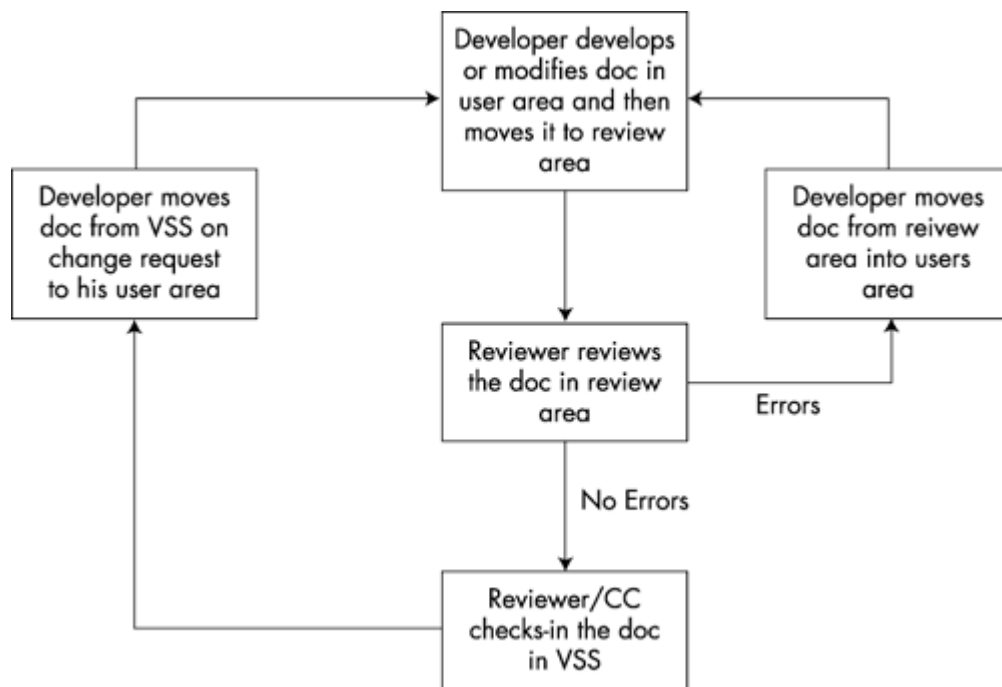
Developer develops or modifies doc in user area and then moves it to review area

Developer moves doc from VSS on change request to his user area

Developer moves doc from reivew area into users area

Reviewer reviews the doc in review area

Errors

No Errors

Reviewer/CC checks-in the doc in VSS